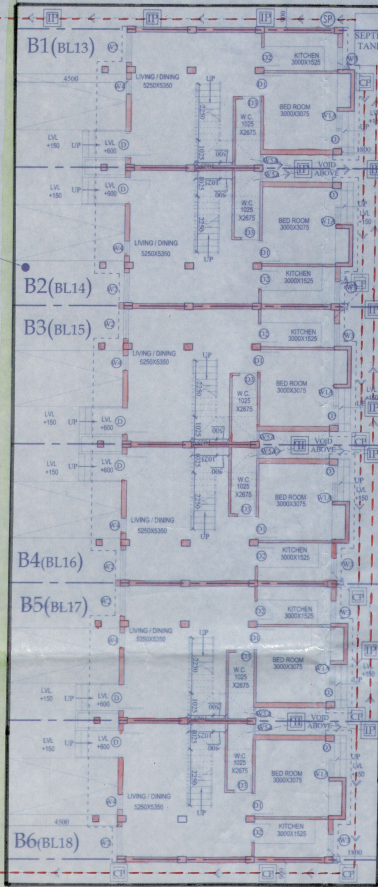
TB TB TB SP

B1(BL13)

SEPTIC TANK

KITCHEN 3000X1525

4300

LIVING / DINING 5250X5350

UP

BED ROOM 3000X3075

LVL +150 UP LVL +600

W.C. 1025 X2875

VOID ABOVE

LVL +150 UP LVL +600

BED ROOM 3000X3075

LIVING / DINING 5250X5350

KITCHEN 3000X1525

B2(BL14)

B3(BL15)

KITCHEN 3000X1525

LIVING / DINING 5250X5350

UP

BED ROOM 3000X3075

W.C. 1025 X2875

LVL +150 UP LVL +600

VOID ABOVE

LVL +150 UP LVL +600

W.C. 1025 X2875

BED ROOM 3000X3075

LIVING / DINING 5250X5350

KITCHEN 3000X1525

B4(BL16)

B5(BL17)

KITCHEN 3000X1525

LIVING / DINING 5250X5350

UP

BED ROOM 3000X3075

W.C. 1025 X2875

LVL +150 UP LVL +600

VOID ABOVE

LVL +150 UP LVL +600

W.C. 1025 X2875

BED ROOM 3000X3075

LIVING / DINING 5250X5350

KITCHEN 3000X1525

B6(BL18)

CP CP CP